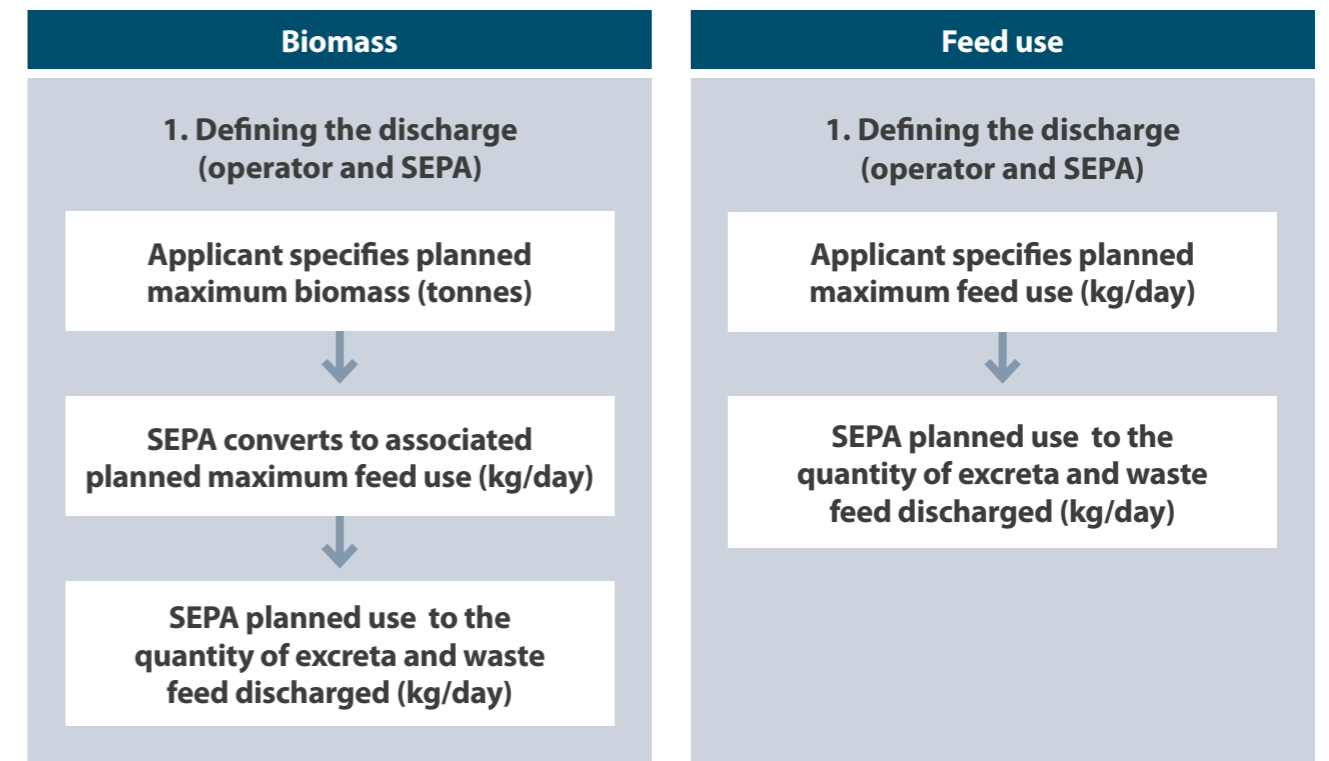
Biomass

1. Defining the discharge (operator and SEPA)

Applicant specifies planned maximum biomass (tonnes)

SEPA converts to associated planned maximum feed use (kg/day)

SEPA planned use to the quantity of excreta and waste feed discharged (kg/day)

Feed use

1. Defining the discharge (operator and SEPA)

Applicant specifies planned maximum feed use (kg/day)

SEPA planned use to the quantity of excreta and waste feed discharged (kg/day)